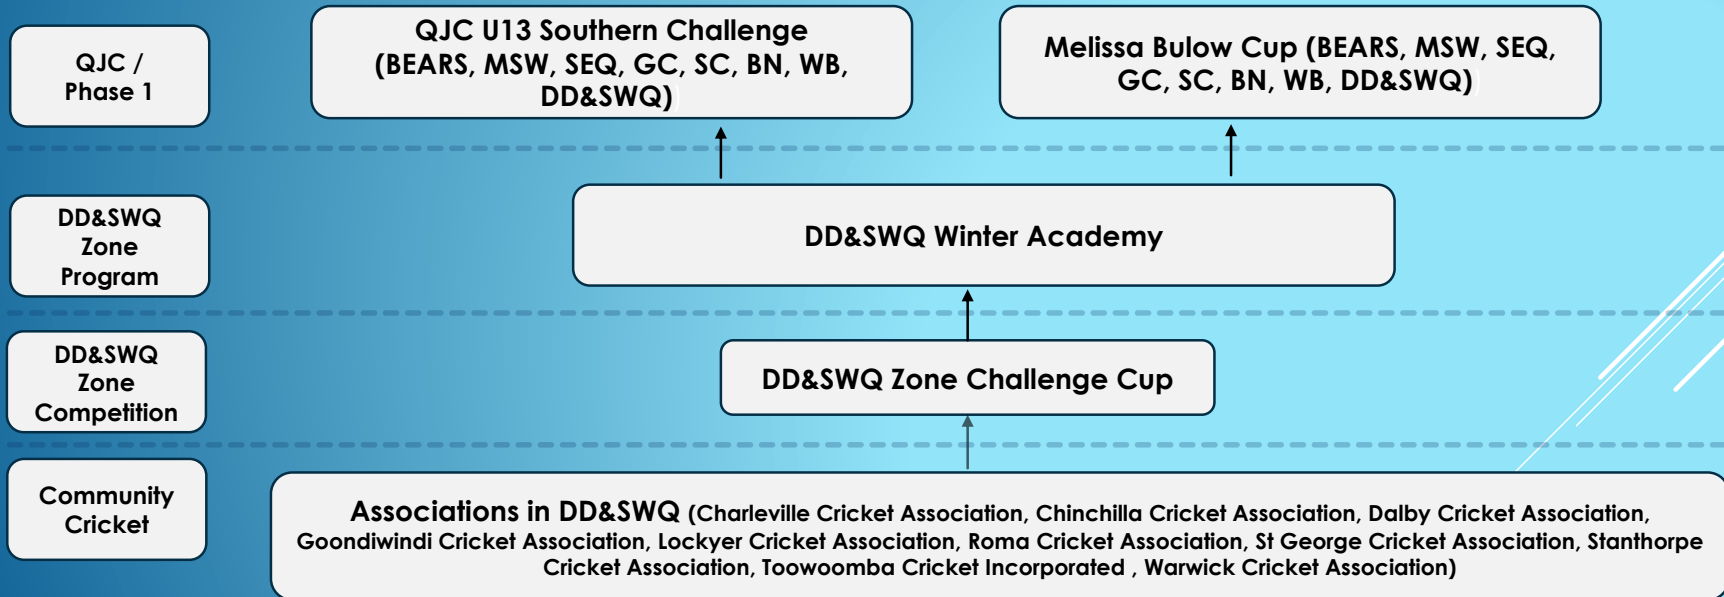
QJC / Phase 1

QJC U13 Southern Challenge (BEARS, MSW, SEQ, GC, SC, BN, WB, DD&SWQ)

Melissa Bulow Cup (BEARS, MSW, SEQ, GC, SC, BN, WB, DD&SWQ)

DD&SWQ Zone Program

DD&SWQ Winter Academy

DD&SWQ Zone Competition

DD&SWQ Zone Challenge Cup

Community Cricket

Associations in DD&SWQ (Charleville Cricket Association, Chinchilla Cricket Association, Dalby Cricket Association, Goondiwindi Cricket Association, Lockyer Cricket Association, Roma Cricket Association, St George Cricket Association, Stanthorpe Cricket Association, Toowoomba Cricket Incorporated , Warwick Cricket Association)